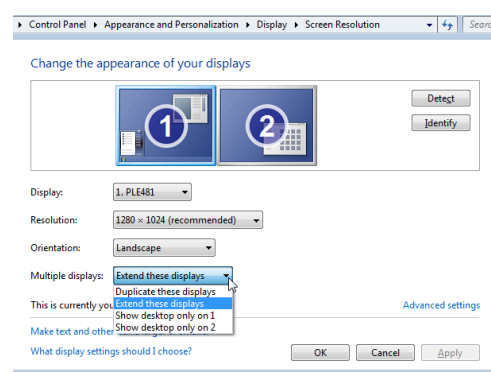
▸ Control Panel ▸ Appearance and Personalization ▸ Display ▸ Screen Resolution

Searc

Change the appearance of your displays

1

2

Detect

Identify

Display: 1. PLE481

Resolution: 1280 × 1024 (recommended)

Orientation: Landscape

Multiple displays: Extend these displays

Duplicate these displays
Extend these displays
Show desktop only on 1
Show desktop only on 2

This is currently you

Advanced settings

Make text and other

What display settings should I choose?

OK

Cancel

Apply